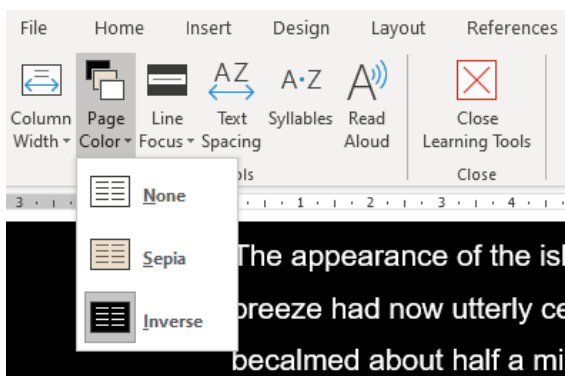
File Home Insert Design Layout References

Column Width
Page Color
Line Focus
Text Spacing
Syllables
Read Aloud
Close Learning Tools

ols
Close

3 · 1 · 1 · 2 · 3 · 4

None
Sepia
Inverse

The appearance of the isl
breeze had now utterly ce
becalmed about half a mi